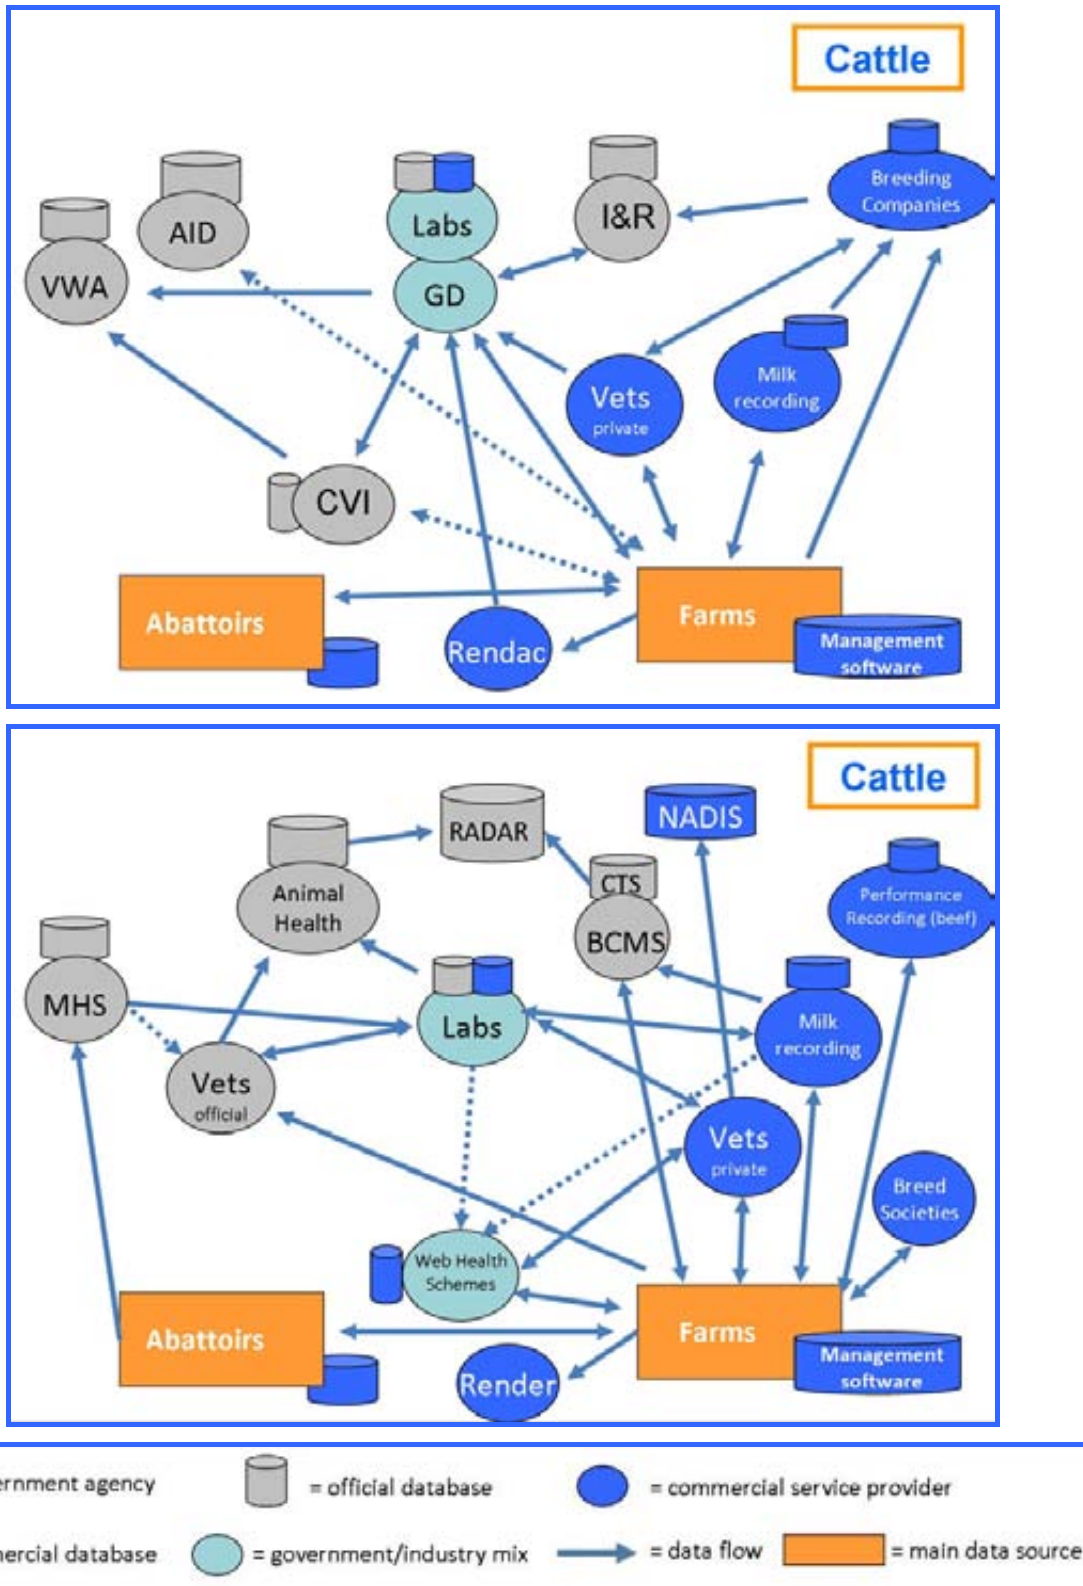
Cattle

AID
VWA
Labs
GD
I&R
Breeding Companies
Vets
private
Milk recording
CVI
Abattoirs
Rendac
Farms
Management software

Cattle

RADAR
NADIS
Animal Health
CTS
BCMS
Performance Recording (beef)
MHS
Labs
Milk recording
Vets
official
Vets
private
Breed Societies
Web Health Schemes
Abattoirs
Farms
Render
Management software

ernment agency = official database = commercial service provider
ercial database = government/industry mix = data flow = main data source